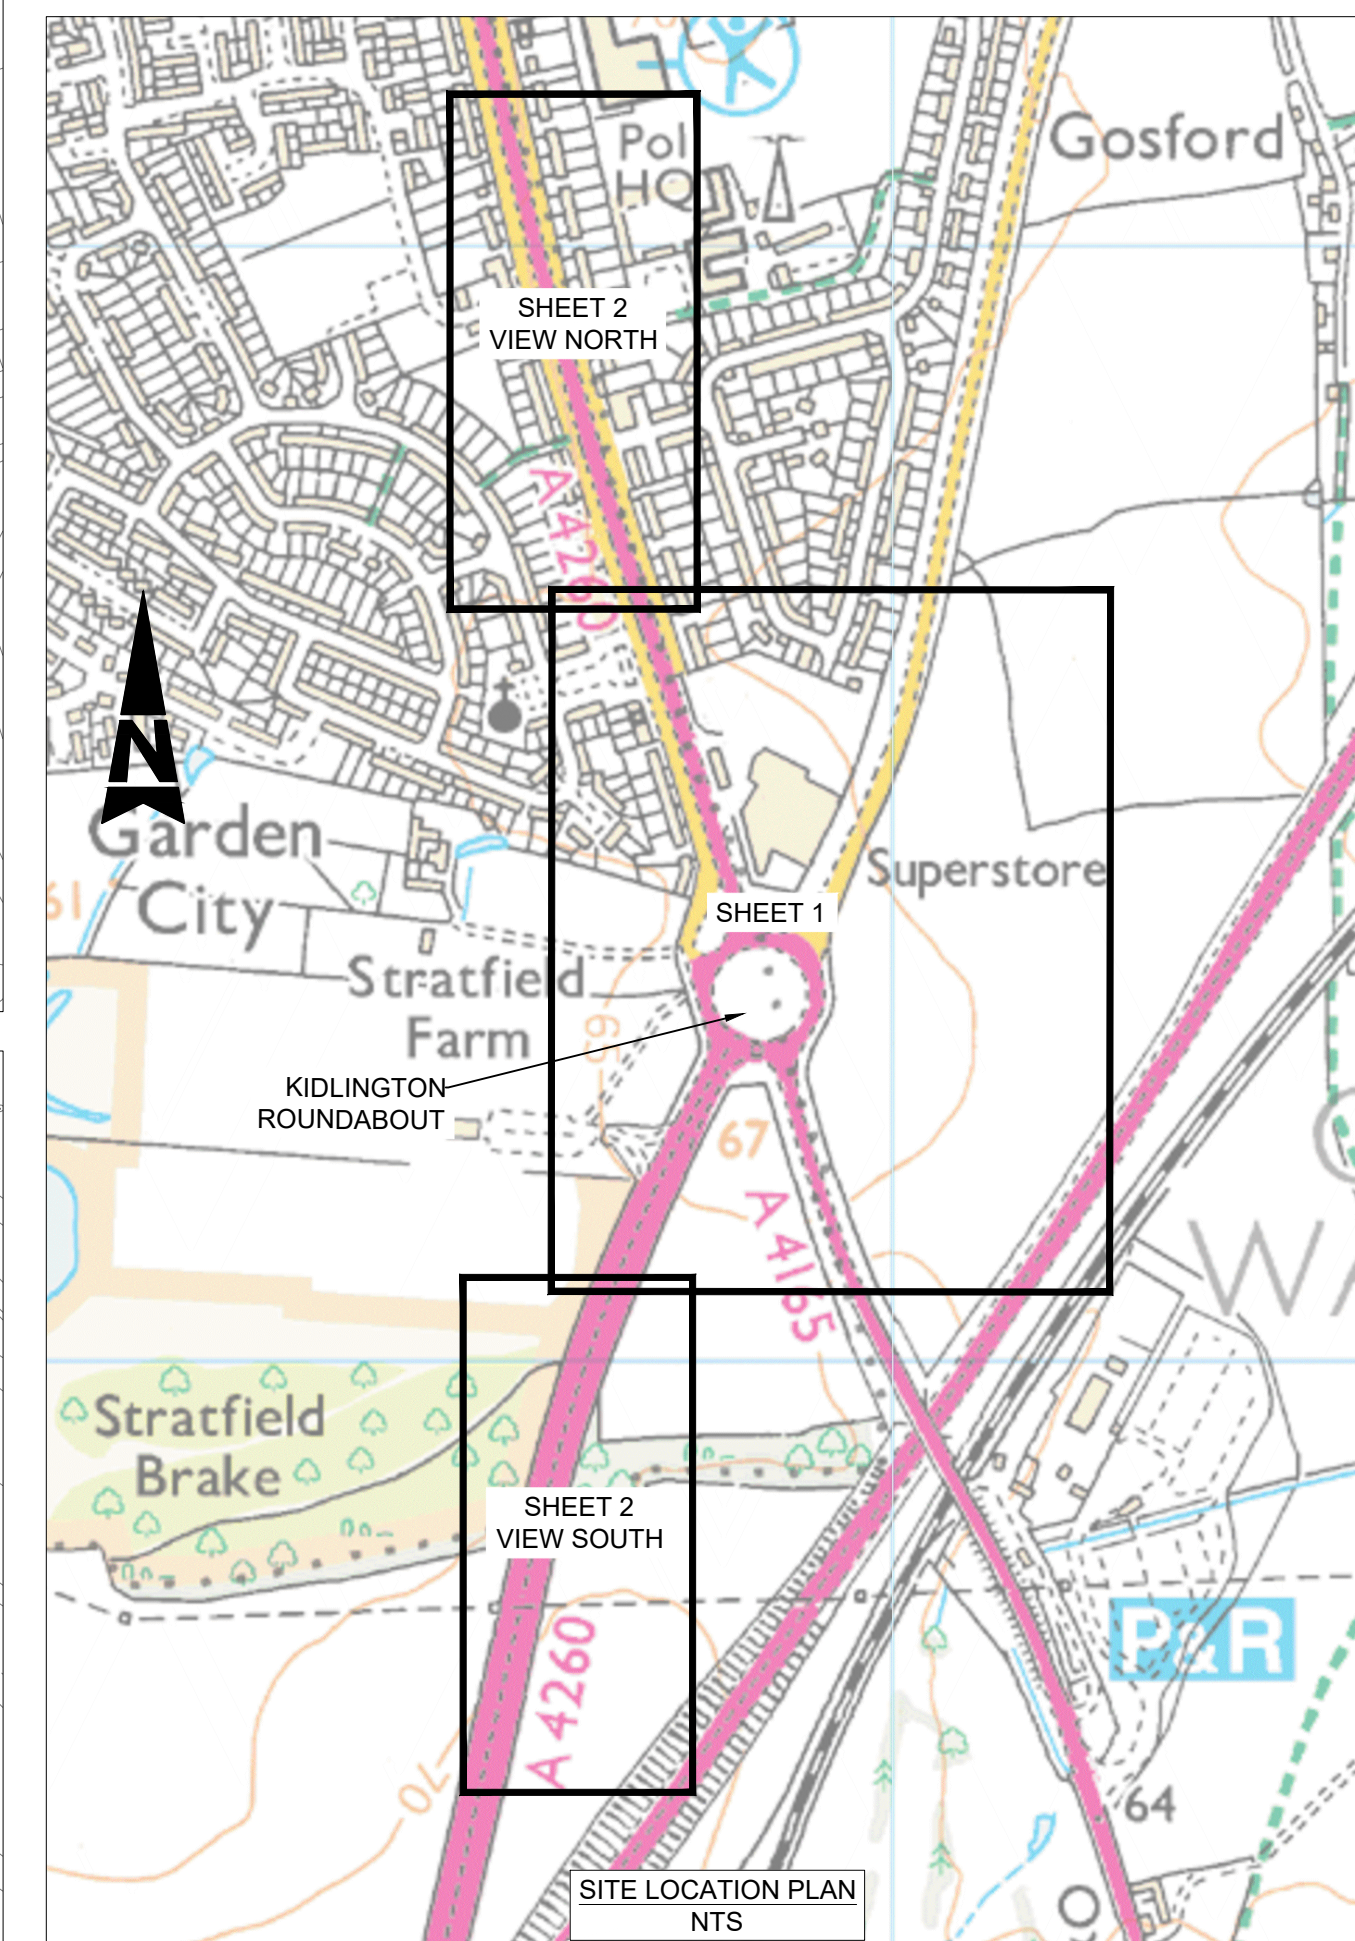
Pol
HQ

Gosford

SHEET 2
VIEW NORTH

A 4260

N

Garden
City

Superstore

SHEET 1

Stratfield
Farm

KIDLINGTON
ROUNDABOUT

69

67

A 4165

W

Stratfield
Brake

SHEET 2
VIEW SOUTH

P&R

A 4260

70

64

SITE LOCATION PLAN
NTS